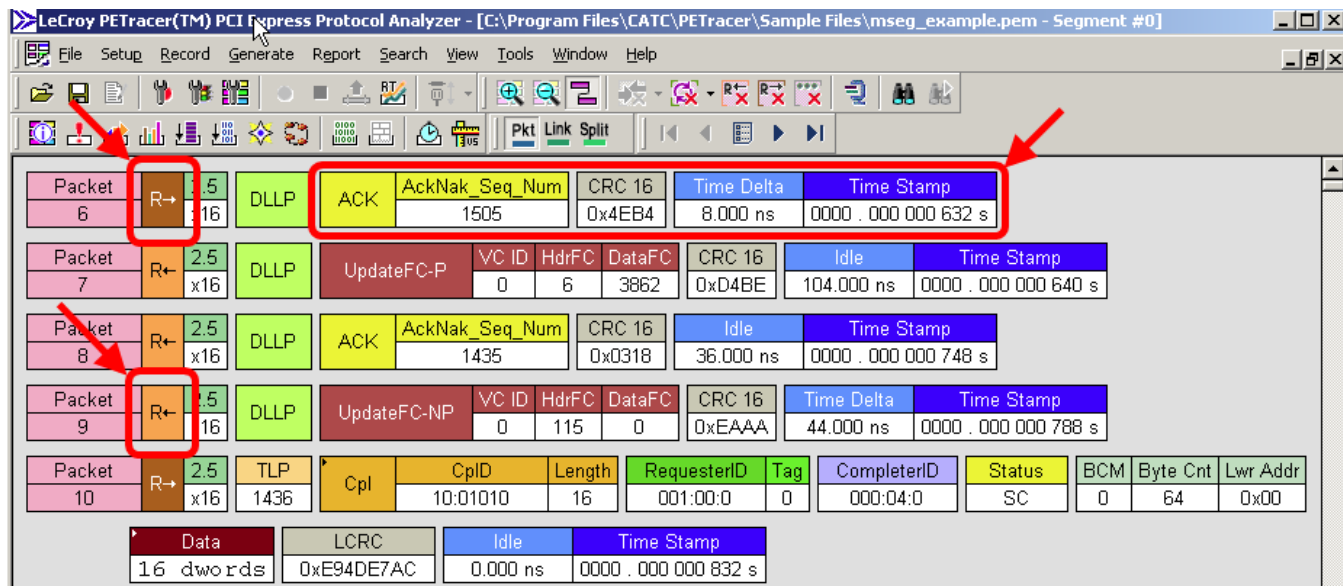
LeCroy PETracer(TM) PCI Express Protocol Analyzer - [C:\Program Files\CATC\PETracer\Sample Files\mseg_example.pem - Segment #0]

File Setup Record Generate Report Search View Tools Window Help

Pkt Link Split

| Packet 6 | R→ | 2.5 x16 | DLLP | ACK | AckNak_Seq_Num 1505 | CRC 16 0x4EB4 | Time Delta 8.000 ns | Time Stamp 0000 . 000 000 632 s |
|---|---|---|---|---|---|---|---|---|

| Packet 7 | R← | 2.5 x16 | DLLP | UpdateFC-P | VC ID 0 | HdrFC 6 | DataFC 3862 | CRC 16 0xD4BE | Idle 104.000 ns | Time Stamp 0000 . 000 000 640 s |
|---|---|---|---|---|---|---|---|---|---|---|

| Packet 8 | R← | 2.5 x16 | DLLP | ACK | AckNak_Seq_Num 1435 | CRC 16 0x0318 | Idle 36.000 ns | Time Stamp 0000 . 000 000 748 s |
|---|---|---|---|---|---|---|---|---|

| Packet 9 | R← | 2.5 x16 | DLLP | UpdateFC-NP | VC ID 0 | HdrFC 115 | DataFC 0 | CRC 16 0xEAAA | Time Delta 44.000 ns | Time Stamp 0000 . 000 000 788 s |
|---|---|---|---|---|---|---|---|---|---|---|

| Packet 10 | R→ | 2.5 x16 | TLP 1436 | Cpl | CplD 10:01010 | Length 16 | RequesterID 001:00:0 | Tag 0 | CompleterID 000:04:0 | Status SC | BCM 0 | Byte Cnt 64 | Lwr Addr 0x00 |
|---|---|---|---|---|---|---|---|---|---|---|---|---|---|

| Data 16 dwords | LCRC 0xE94DE7AC | Idle 0.000 ns | Time Stamp 0000 . 000 000 832 s |
|---|---|---|---|